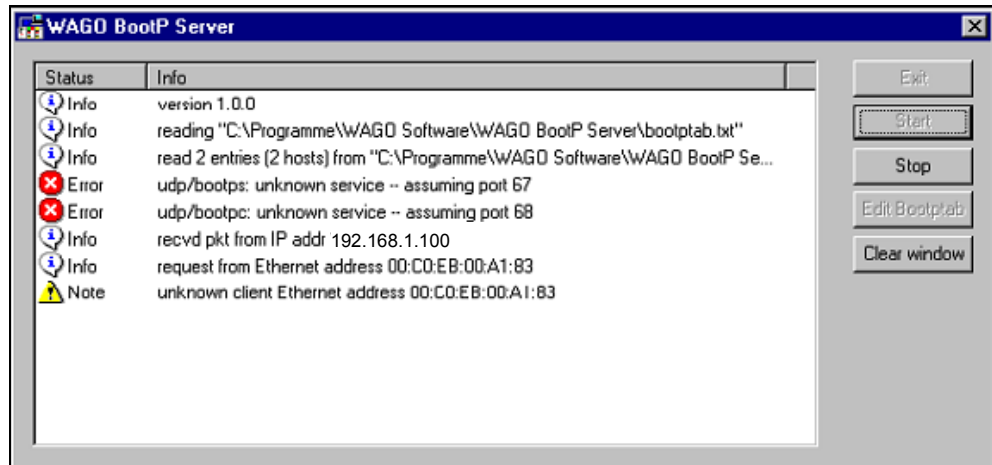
WAGO BootP Server

| Status | Info |
|---|---|
| Info | version 1.0.0 |
| Info | reading "C:\Programme\WAGO Software\WAGO BootP Server\bootptab.txt" |
| Info | read 2 entries (2 hosts) from "C:\Programme\WAGO Software\WAGO BootP Se... |
| Error | udp/bootps: unknown service -- assuming port 67 |
| Error | udp/bootpc: unknown service -- assuming port 68 |
| Info | recvd pkt from IP addr 192.168.1.100 |
| Info | request from Ethernet address 00:C0:EB:00:A1:83 |
| Note | unknown client Ethernet address 00:C0:EB:00:A1:83 |

Exit
Start
Stop
Edit Bootptab
Clear window